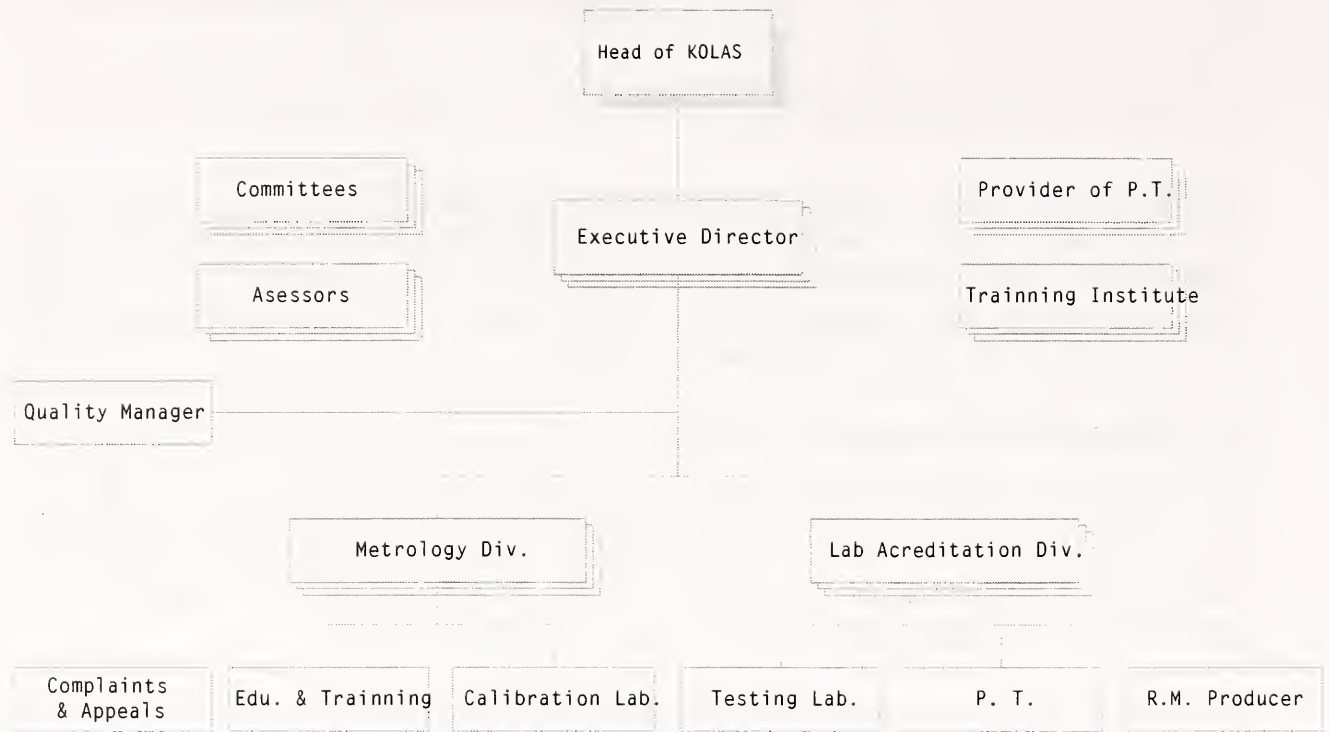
Head of KOLAS

Committees

Asessors

Executive Director

Provider of P.T.

Trainning Institute

Quality Manager

Metrology Div.

Lab Acreditation Div.

Complaints & Appeals

Edu. & Trainning

Calibration Lab.

Testing Lab.

P. T.

R.M. Producer